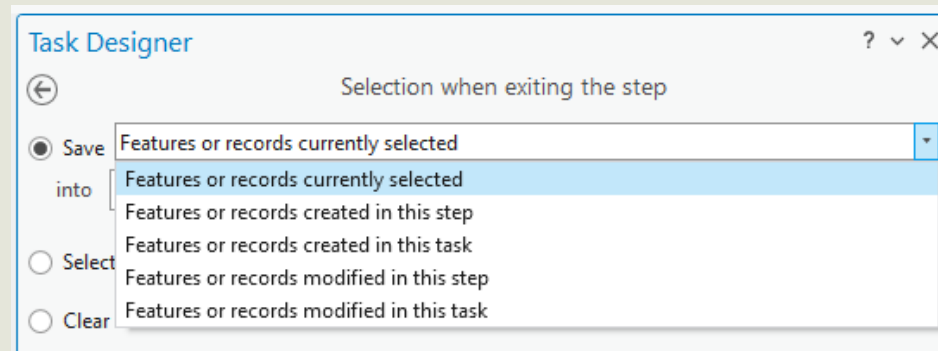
Task Designer

? ⌄ ✕

Selection when exiting the step

Save Features or records currently selected

into

Features or records currently selected
Features or records created in this step
Features or records created in this task
Features or records modified in this step
Features or records modified in this task

Select

Clear